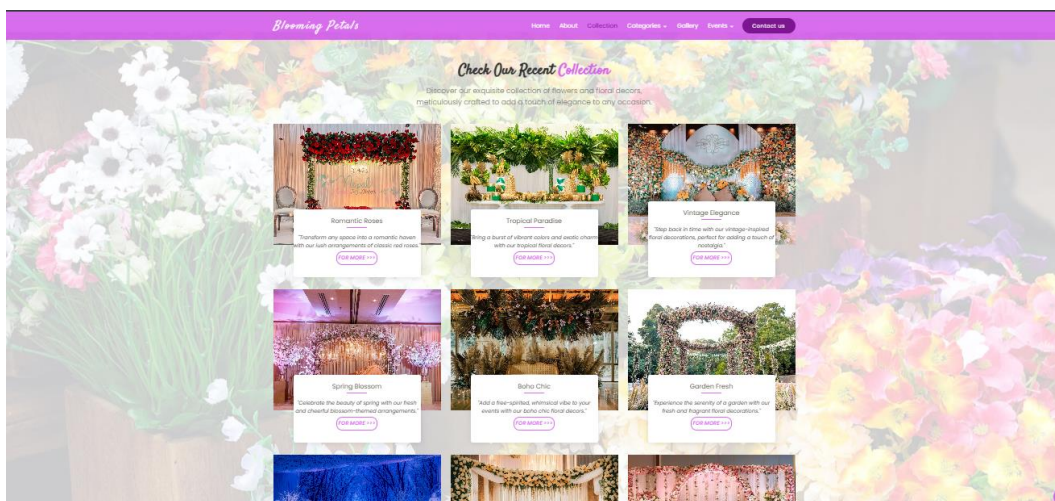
Blooming Petals

Home About Collection Categories ⌄ Gallery Events ⌄ Contact us

Check Our Recent Collection

Discover our exquisite collection of flowers and floral decors, meticulously crafted to add a touch of elegance to any occasion.

Romantic Roses

"Transform any space into a romantic haven with our lush arrangements of classic red roses."

FOR MORE >>>

Tropical Paradise

"Bring a burst of vibrant colors and exotic charm with our tropical floral decors."

FOR MORE >>>

Vintage Elegance

"Step back in time with our vintage-inspired floral decorations, perfect for adding a touch of nostalgia."

FOR MORE >>>

Spring Blossom

"Celebrate the beauty of spring with our fresh and cheerful blossom-themed arrangements."

FOR MORE >>>

Boho Chic

"Add a free-spirited, whimsical vibe to your events with our boho chic floral decors."

FOR MORE >>>

Garden Fresh

"Experience the serenity of a garden with our fresh and fragrant floral decorations."

FOR MORE >>>